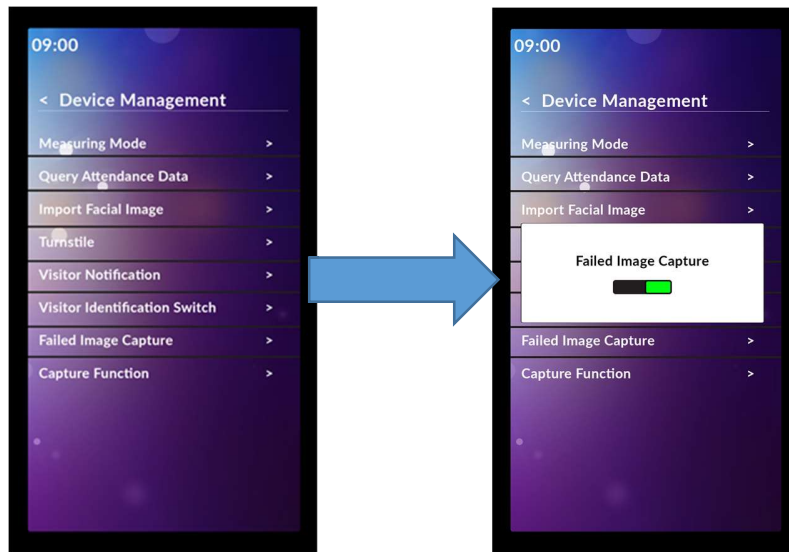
09:00

< Device Management

Measuring Mode >
Query Attendance Data >
Import Facial Image >
Turnstile >
Visitor Notification >
Visitor Identification Switch >
Failed Image Capture >
Capture Function >

09:00

< Device Management

Measuring Mode >
Query Attendance Data >
Import Facial Image >

Failed Image Capture

Failed Image Capture >
Capture Function >